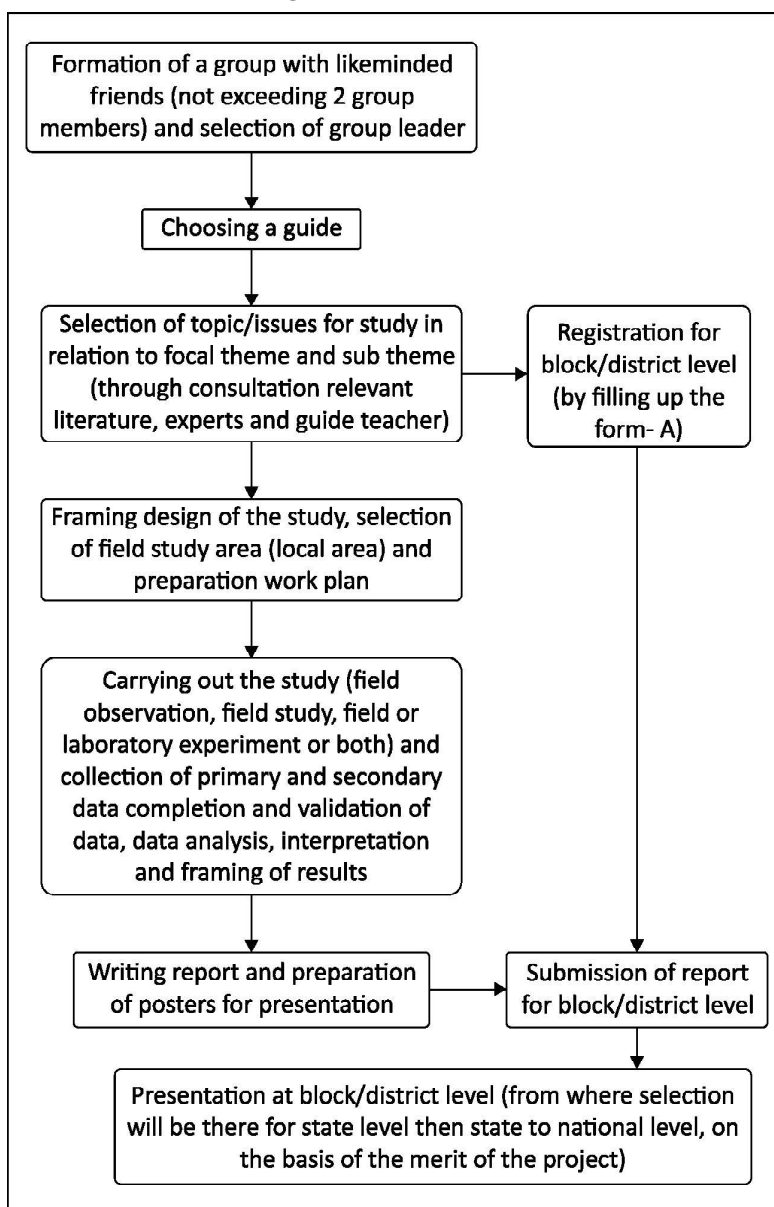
Formation of a group with likeminded friends (not exceeding 2 group members) and selection of group leader

Choosing a guide

Selection of topic/issues for study in relation to focal theme and sub theme (through consultation relevant literature, experts and guide teacher)

Registration for block/district level (by filling up the form- A)

Framing design of the study, selection of field study area (local area) and preparation work plan

Carrying out the study (field observation, field study, field or laboratory experiment or both) and collection of primary and secondary data completion and validation of data, data analysis, interpretation and framing of results

Writing report and preparation of posters for presentation

Submission of report for block/district level

Presentation at block/district level (from where selection will be there for state level then state to national level, on the basis of the merit of the project)